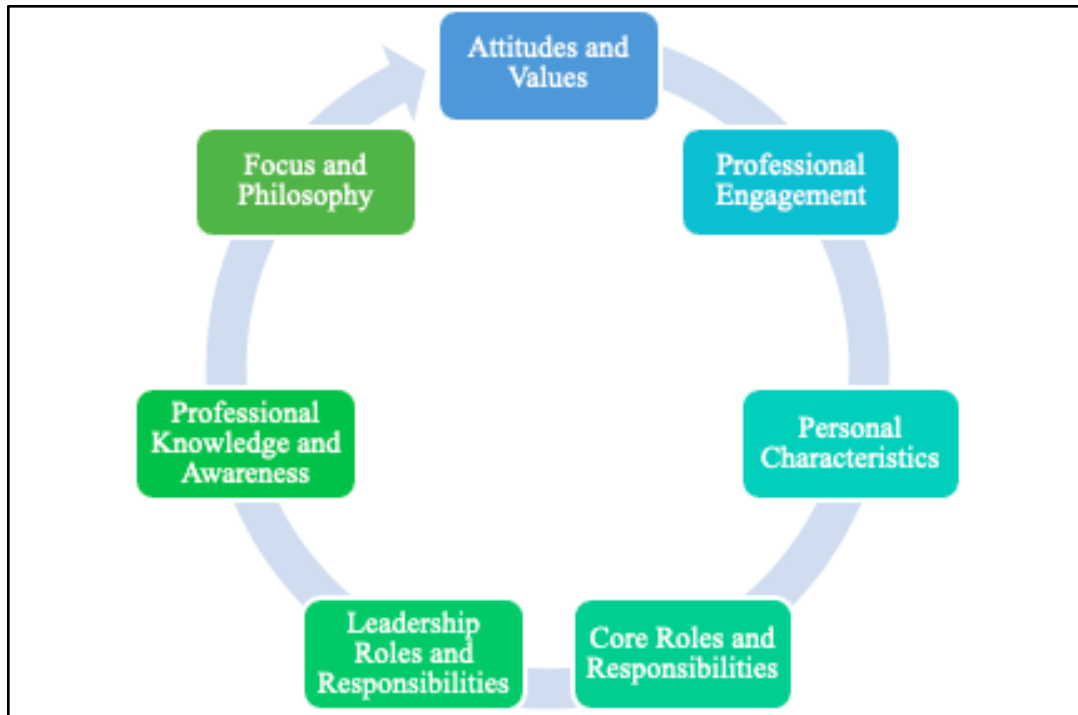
Attitudes and Values

Professional Engagement

Personal Characteristics

Core Roles and Responsibilities

Leadership Roles and Responsibilities

Professional Knowledge and Awareness

Focus and Philosophy